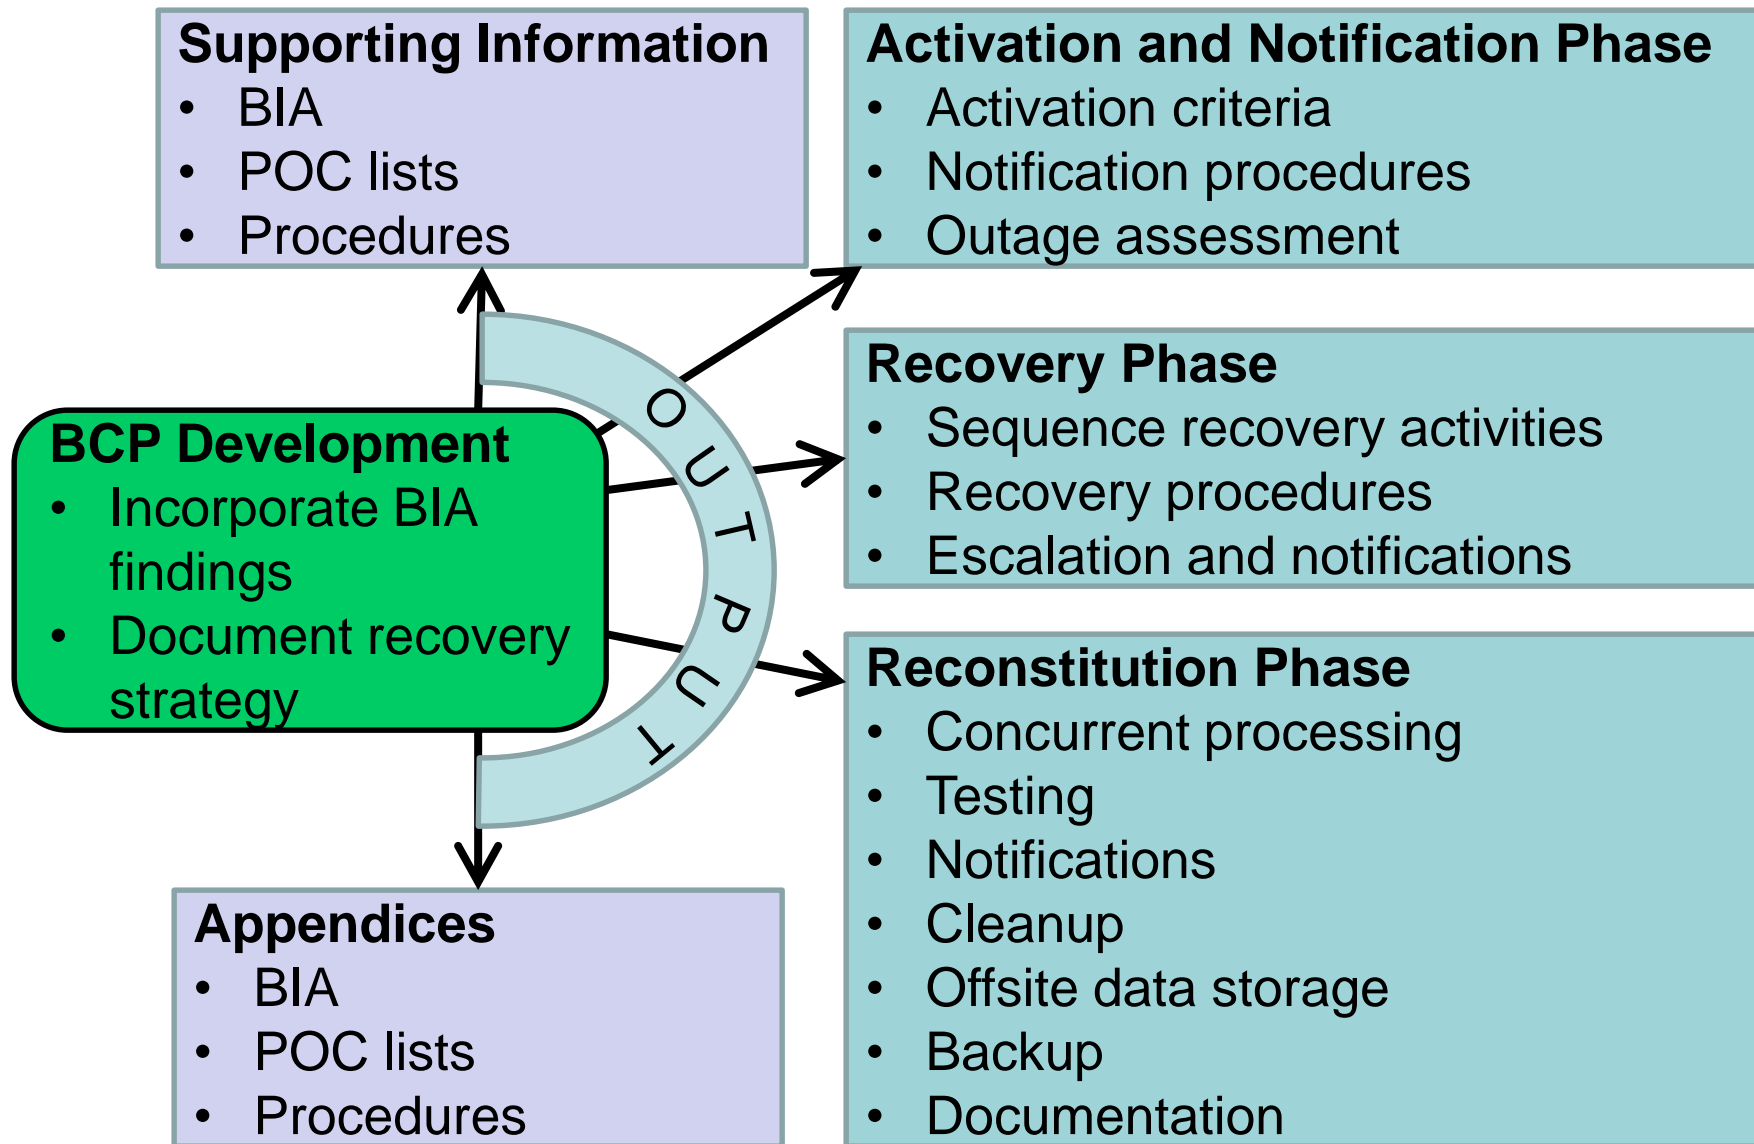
Supporting Information
• BIA
• POC lists
• Procedures

Activation and Notification Phase
• Activation criteria
• Notification procedures
• Outage assessment

BCP Development
• Incorporate BIA findings
• Document recovery strategy

OUTPUT

Recovery Phase
• Sequence recovery activities
• Recovery procedures
• Escalation and notifications

Reconstitution Phase
• Concurrent processing
• Testing
• Notifications
• Cleanup
• Offsite data storage
• Backup
• Documentation

Appendices
• BIA
• POC lists
• Procedures